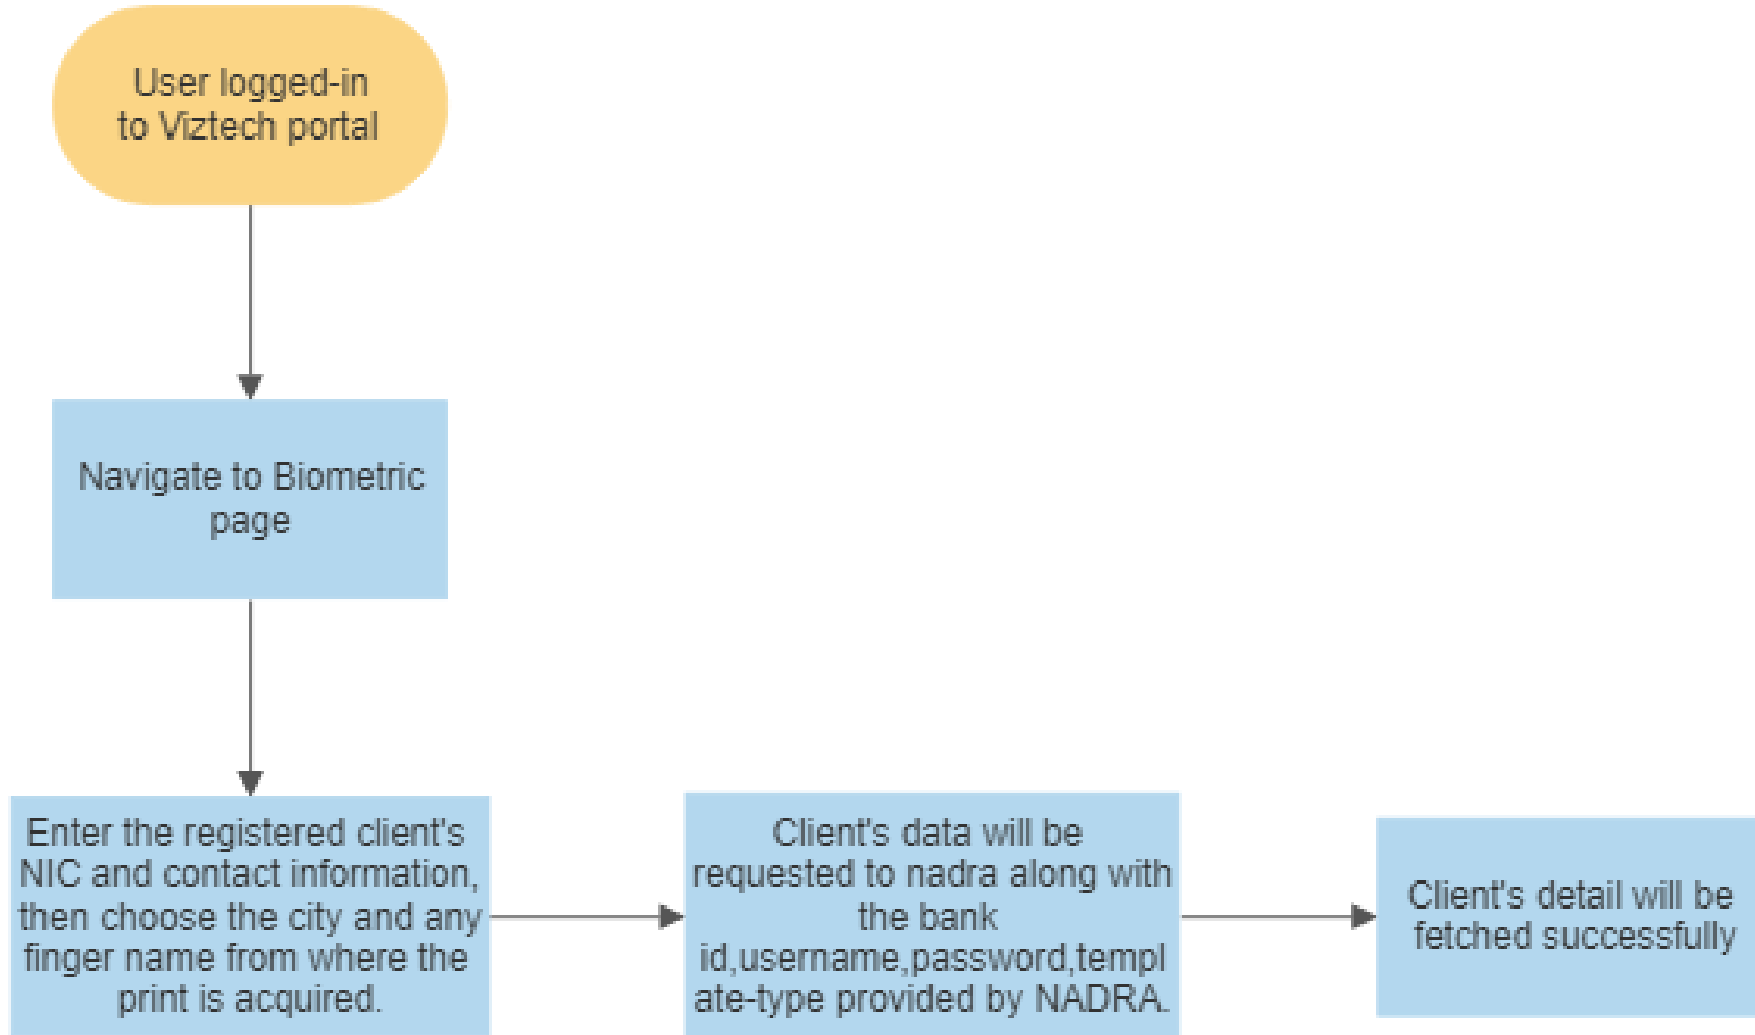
User logged-in to Viztech portal

Navigate to Biometric page

Enter the registered client's NIC and contact information, then choose the city and any finger name from where the print is acquired.

Client's data will be requested to nadra along with the bank id,username,password,template-type provided by NADRA.

Client's detail will be fetched successfully